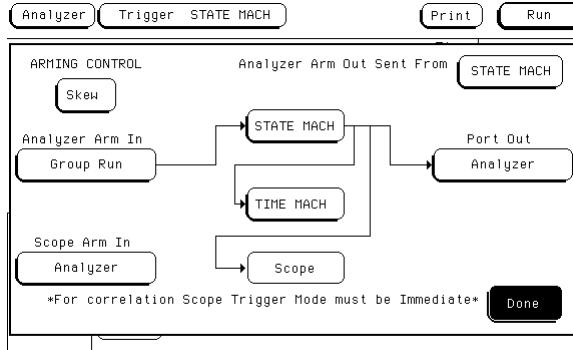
Analyzer Trigger STATE MACH Print Run

ARMING CONTROL

Skew

Analyzer Arm Out Sent From STATE MACH

Analyzer Arm In

Group Run

STATE MACH

Port Out

Analyzer

TIME MACH

Scope Arm In

Analyzer

Scope

*For correlation Scope Trigger Mode must be Immediate*

Done